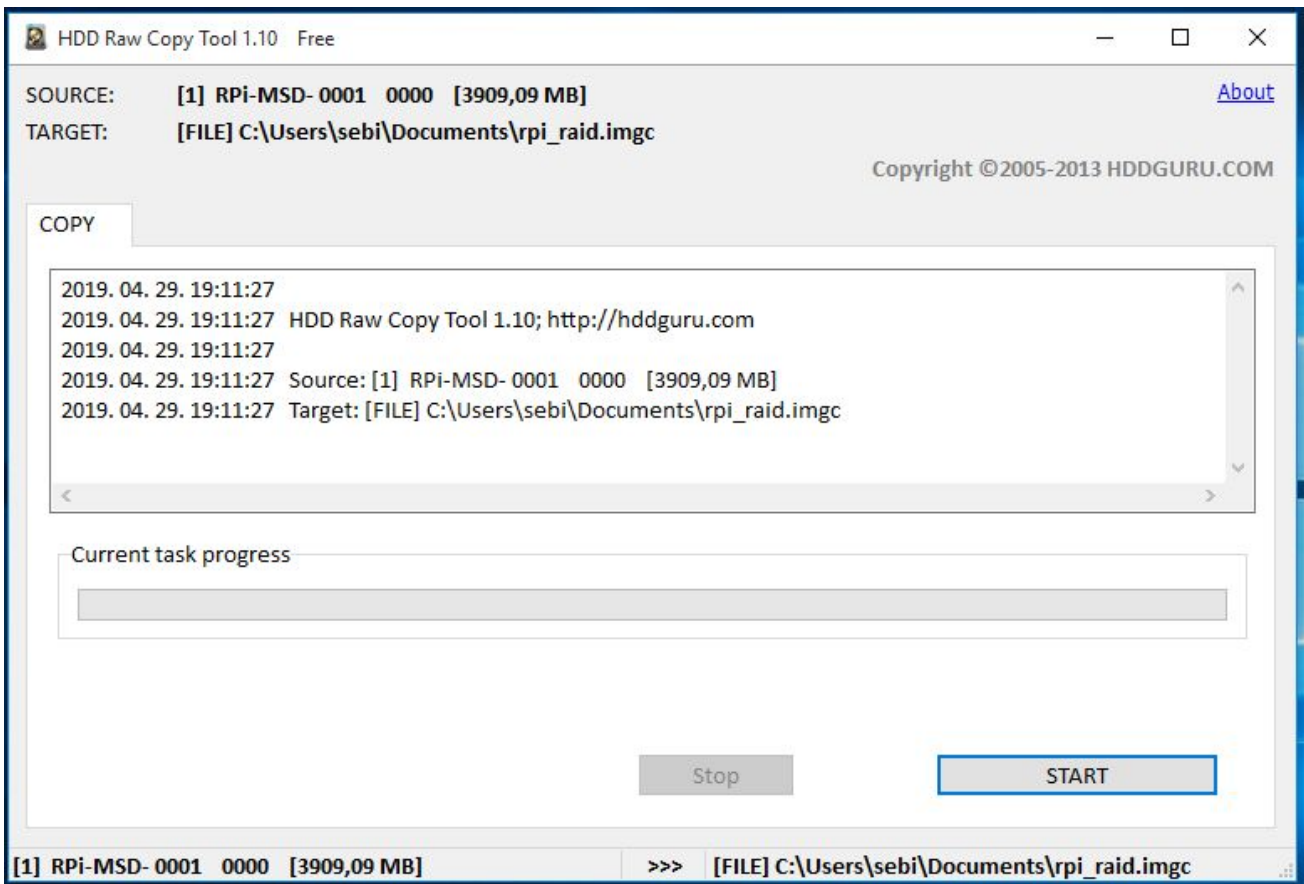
HDD Raw Copy Tool 1.10 Free

SOURCE: [1] RPi-MSD- 0001 0000 [3909,09 MB]
TARGET: [FILE] C:\Users\sebi\Documents\rpi_raid.imgc

About

Copyright ©2005-2013 HDDGURU.COM

COPY

2019. 04. 29. 19:11:27
2019. 04. 29. 19:11:27 HDD Raw Copy Tool 1.10; http://hddguru.com
2019. 04. 29. 19:11:27
2019. 04. 29. 19:11:27 Source: [1] RPi-MSD- 0001 0000 [3909,09 MB]
2019. 04. 29. 19:11:27 Target: [FILE] C:\Users\sebi\Documents\rpi_raid.imgc

Current task progress

Stop

START

[1] RPi-MSD- 0001 0000 [3909,09 MB] >>> [FILE] C:\Users\sebi\Documents\rpi_raid.imgc